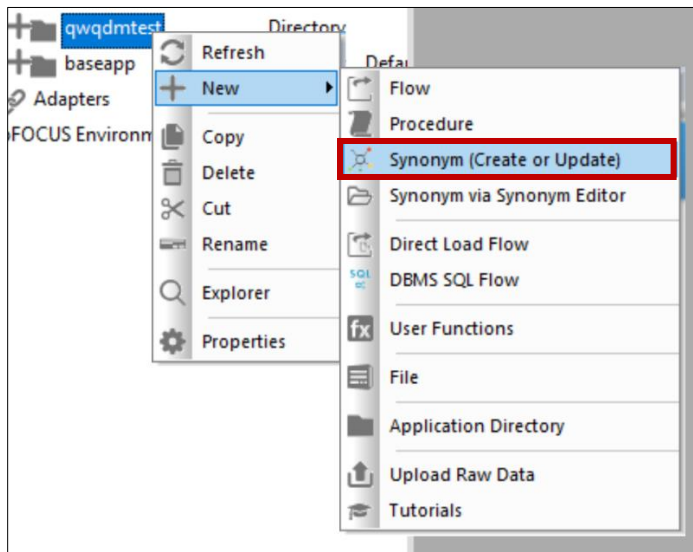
qwqdmtest
Directory
baseapp
Defa
Adapters
FOCUS Environm

Refresh
New
Copy
Delete
Cut
Rename
Explorer
Properties

Flow
Procedure
Synonym (Create or Update)
Synonym via Synonym Editor
Direct Load Flow
SQL
DBMS SQL Flow
fx
User Functions
File
Application Directory
Upload Raw Data
Tutorials